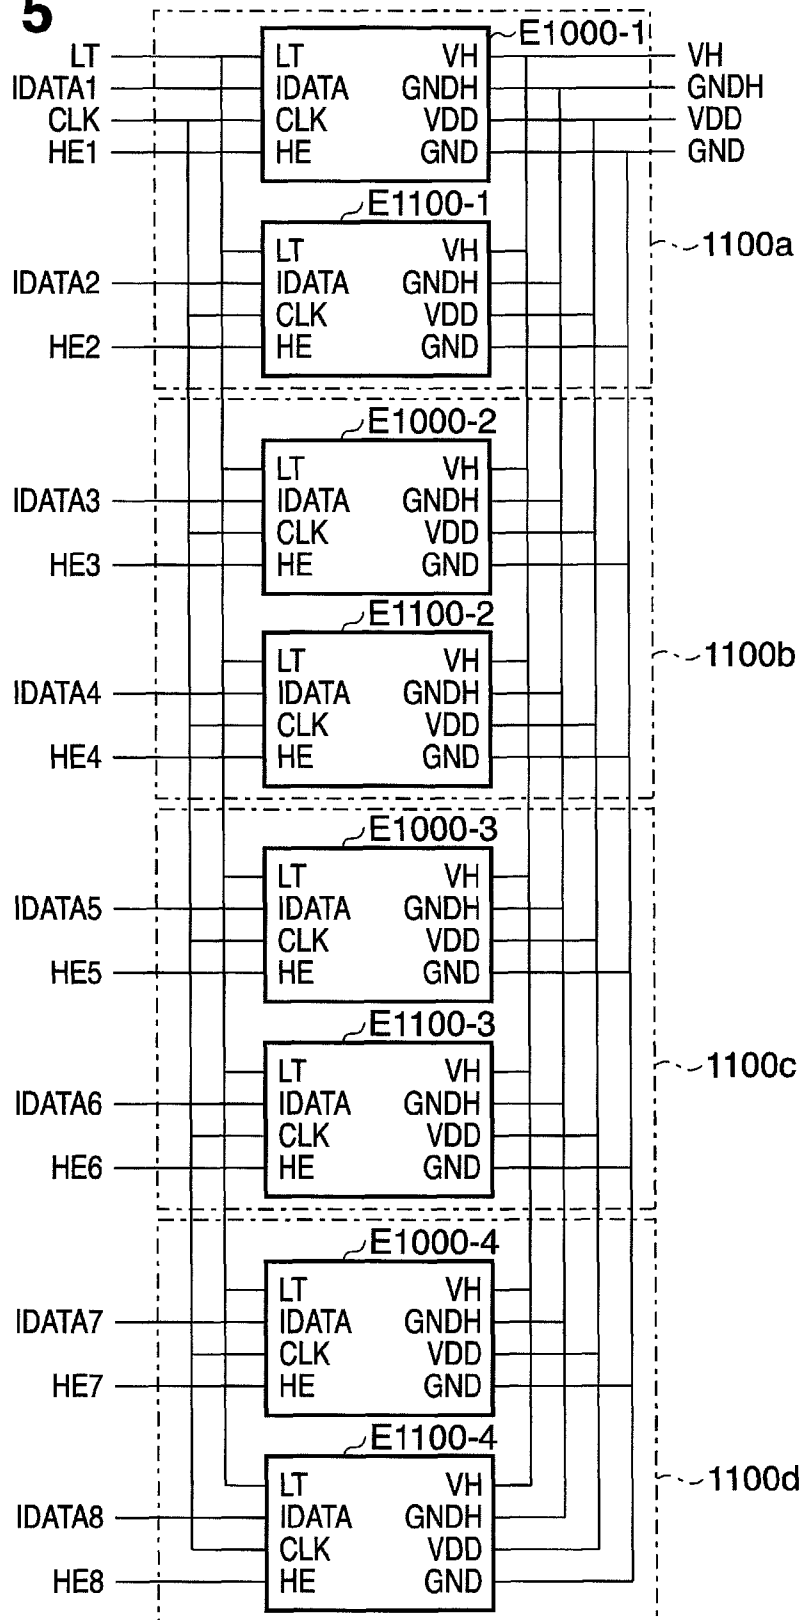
5

LT
IDATA1
CLK
HE1

E1000-1
LT VH
IDATA GNDH
CLK VDD
HE GND

VH
GNDH
VDD
GND

E1100-1
LT VH
IDATA GNDH
CLK VDD
HE GND

1100a

IDATA2
HE2

E1000-2
LT VH
IDATA GNDH
CLK VDD
HE GND

IDATA3
HE3

E1100-2
LT VH
IDATA GNDH
CLK VDD
HE GND

1100b

IDATA4
HE4

E1000-3
LT VH
IDATA GNDH
CLK VDD
HE GND

IDATA5
HE5

E1100-3
LT VH
IDATA GNDH
CLK VDD
HE GND

1100c

IDATA6
HE6

E1000-4
LT VH
IDATA GNDH
CLK VDD
HE GND

IDATA7
HE7

E1100-4
LT VH
IDATA GNDH
CLK VDD
HE GND

1100d

IDATA8
HE8